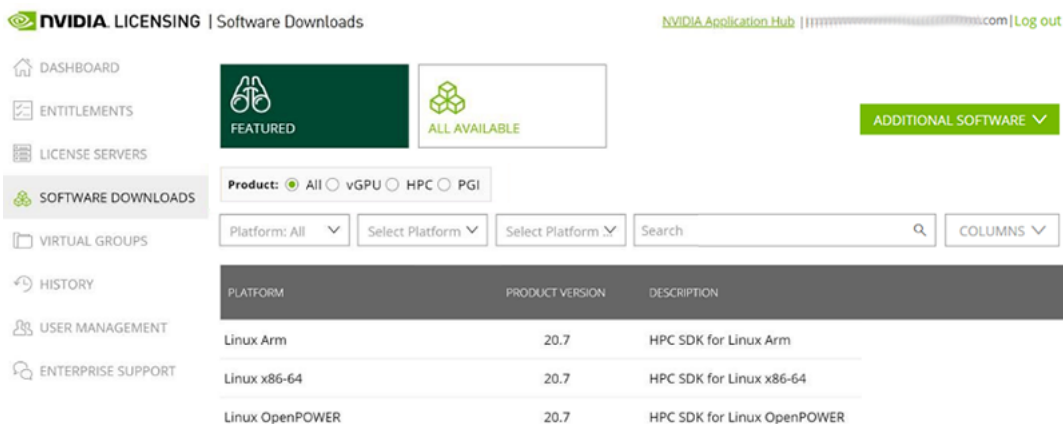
NVIDIA. LICENSING | Software Downloads

NVIDIA Application Hub | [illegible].com | Log out

DASHBOARD
ENTITLEMENTS
LICENSE SERVERS
SOFTWARE DOWNLOADS
VIRTUAL GROUPS
HISTORY
USER MANAGEMENT
ENTERPRISE SUPPORT

FEATURED

ALL AVAILABLE

ADDITIONAL SOFTWARE

Product: All vGPU HPC PGI

Platform: All

Select Platform

Select Platform

Search

COLUMNS

| PLATFORM | PRODUCT VERSION | DESCRIPTION |
|---|---|---|
| Linux Arm | 20.7 | HPC SDK for Linux Arm |
| Linux x86-64 | 20.7 | HPC SDK for Linux x86-64 |
| Linux OpenPOWER | 20.7 | HPC SDK for Linux OpenPOWER |